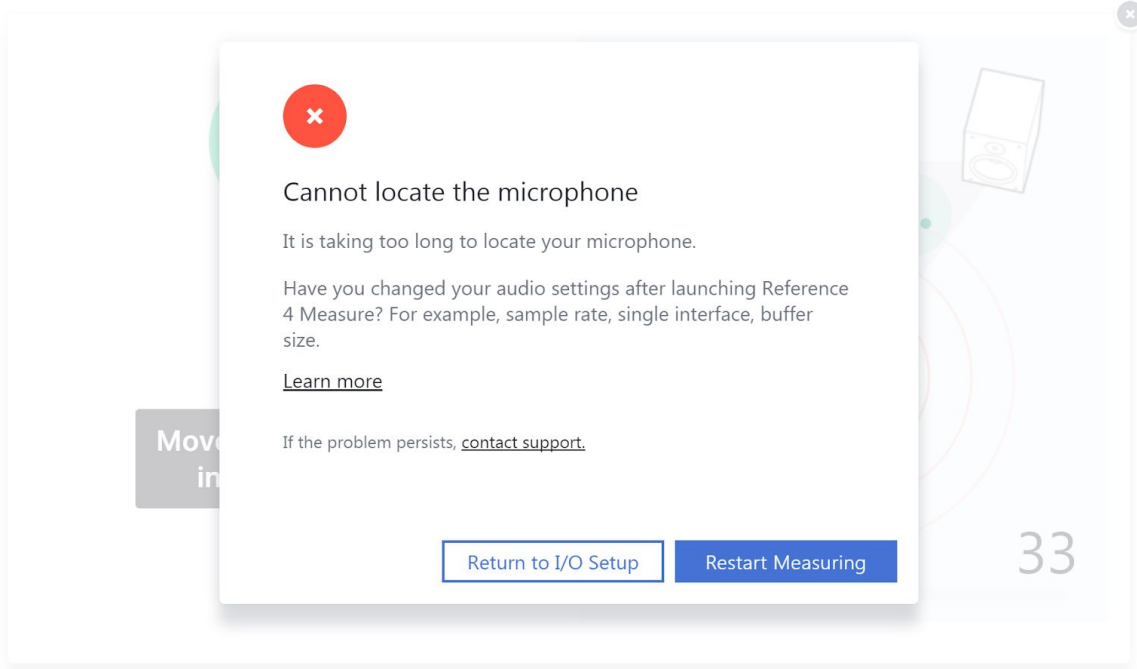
Cannot locate the microphone

It is taking too long to locate your microphone.

Have you changed your audio settings after launching Reference 4 Measure? For example, sample rate, single interface, buffer size.

Learn more

If the problem persists, contact support.

Return to I/O Setup

Restart Measuring

Mov
in

33